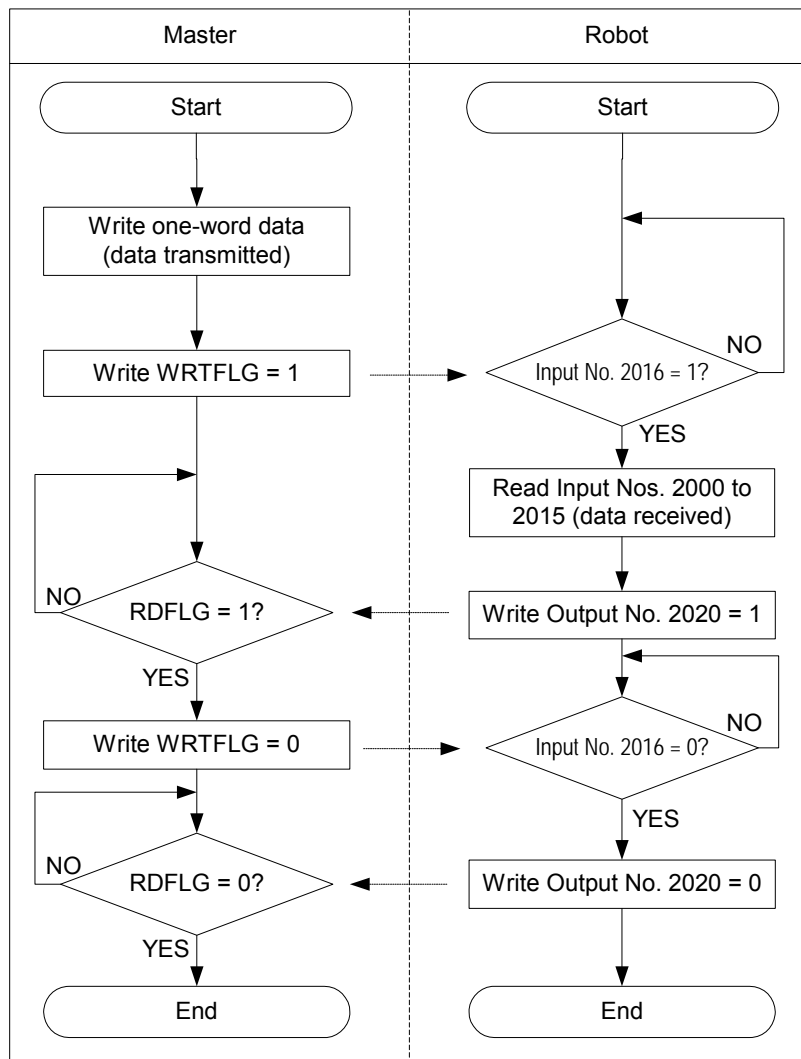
| Master | Robot |
|---|---|

Start

Write one-word data (data transmitted)

Write WRTFLG = 1

NO

RDFLG = 1?

YES

Write WRTFLG = 0

NO

RDFLG = 0?

YES

End

Start

Input No. 2016 = 1?

NO

YES

Read Input Nos. 2000 to 2015 (data received)

Write Output No. 2020 = 1

Input No. 2016 = 0?

NO

YES

Write Output No. 2020 = 0

End